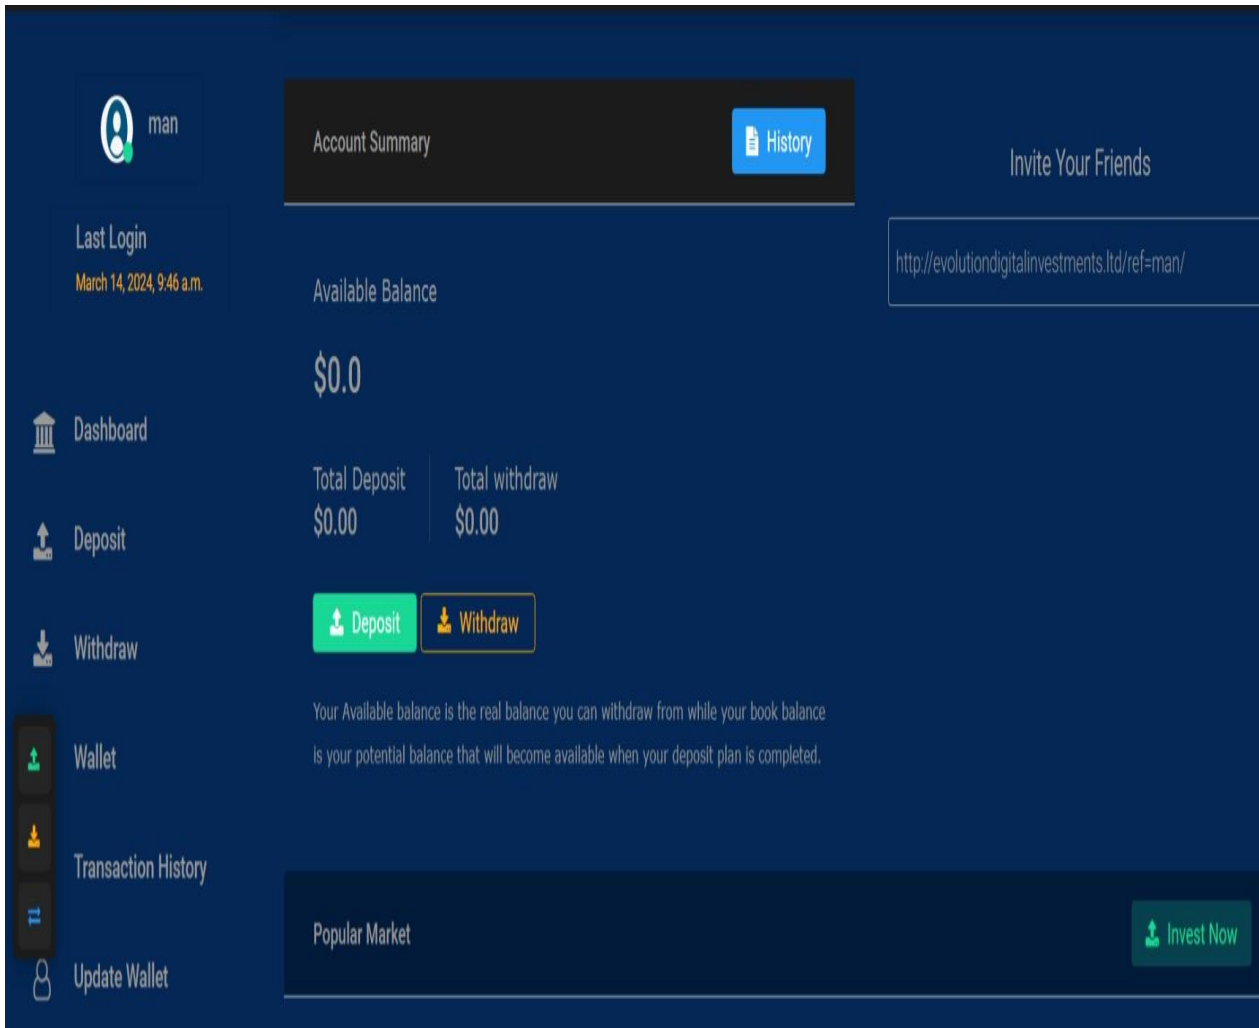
man

Last Login
March 14, 2024, 9:46 a.m.

Dashboard

Deposit

Withdraw

Wallet

Transaction History

Update Wallet

Account Summary

History

Available Balance

$0.0

Total Deposit
$0.00

Total withdraw
$0.00

Deposit

Withdraw

Your Available balance is the real balance you can withdraw from while your book balance is your potential balance that will become available when your deposit plan is completed.

Popular Market

Invest Now

Invite Your Friends

http://evolutiondigitalinvestments.ltd/ref=man/